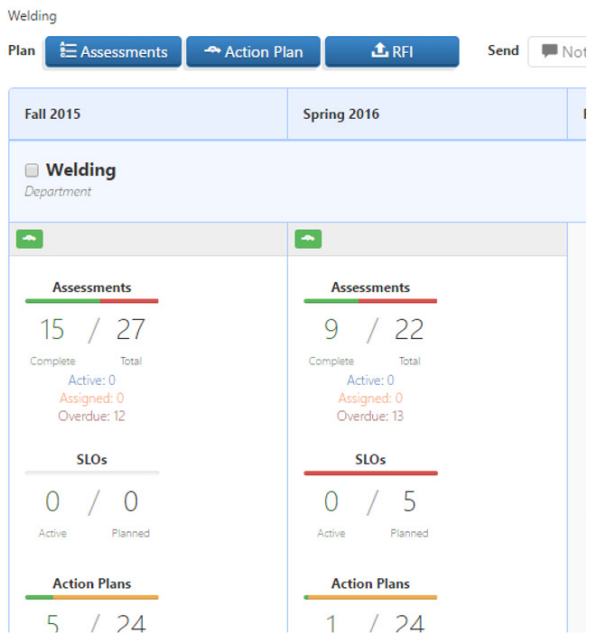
Welding

Plan Assessments Action Plan RFI Send Not

| Fall 2015 | Spring 2016 |
|---|---|

Welding
Department

Assessments
15 / 27
Complete Total
Active: 0
Assigned: 0
Overdue: 12

SLOs
0 / 0
Active Planned

Action Plans
5 / 24

Assessments
9 / 22
Complete Total
Active: 0
Assigned: 0
Overdue: 13

SLOs
0 / 5
Active Planned

Action Plans
1 / 24